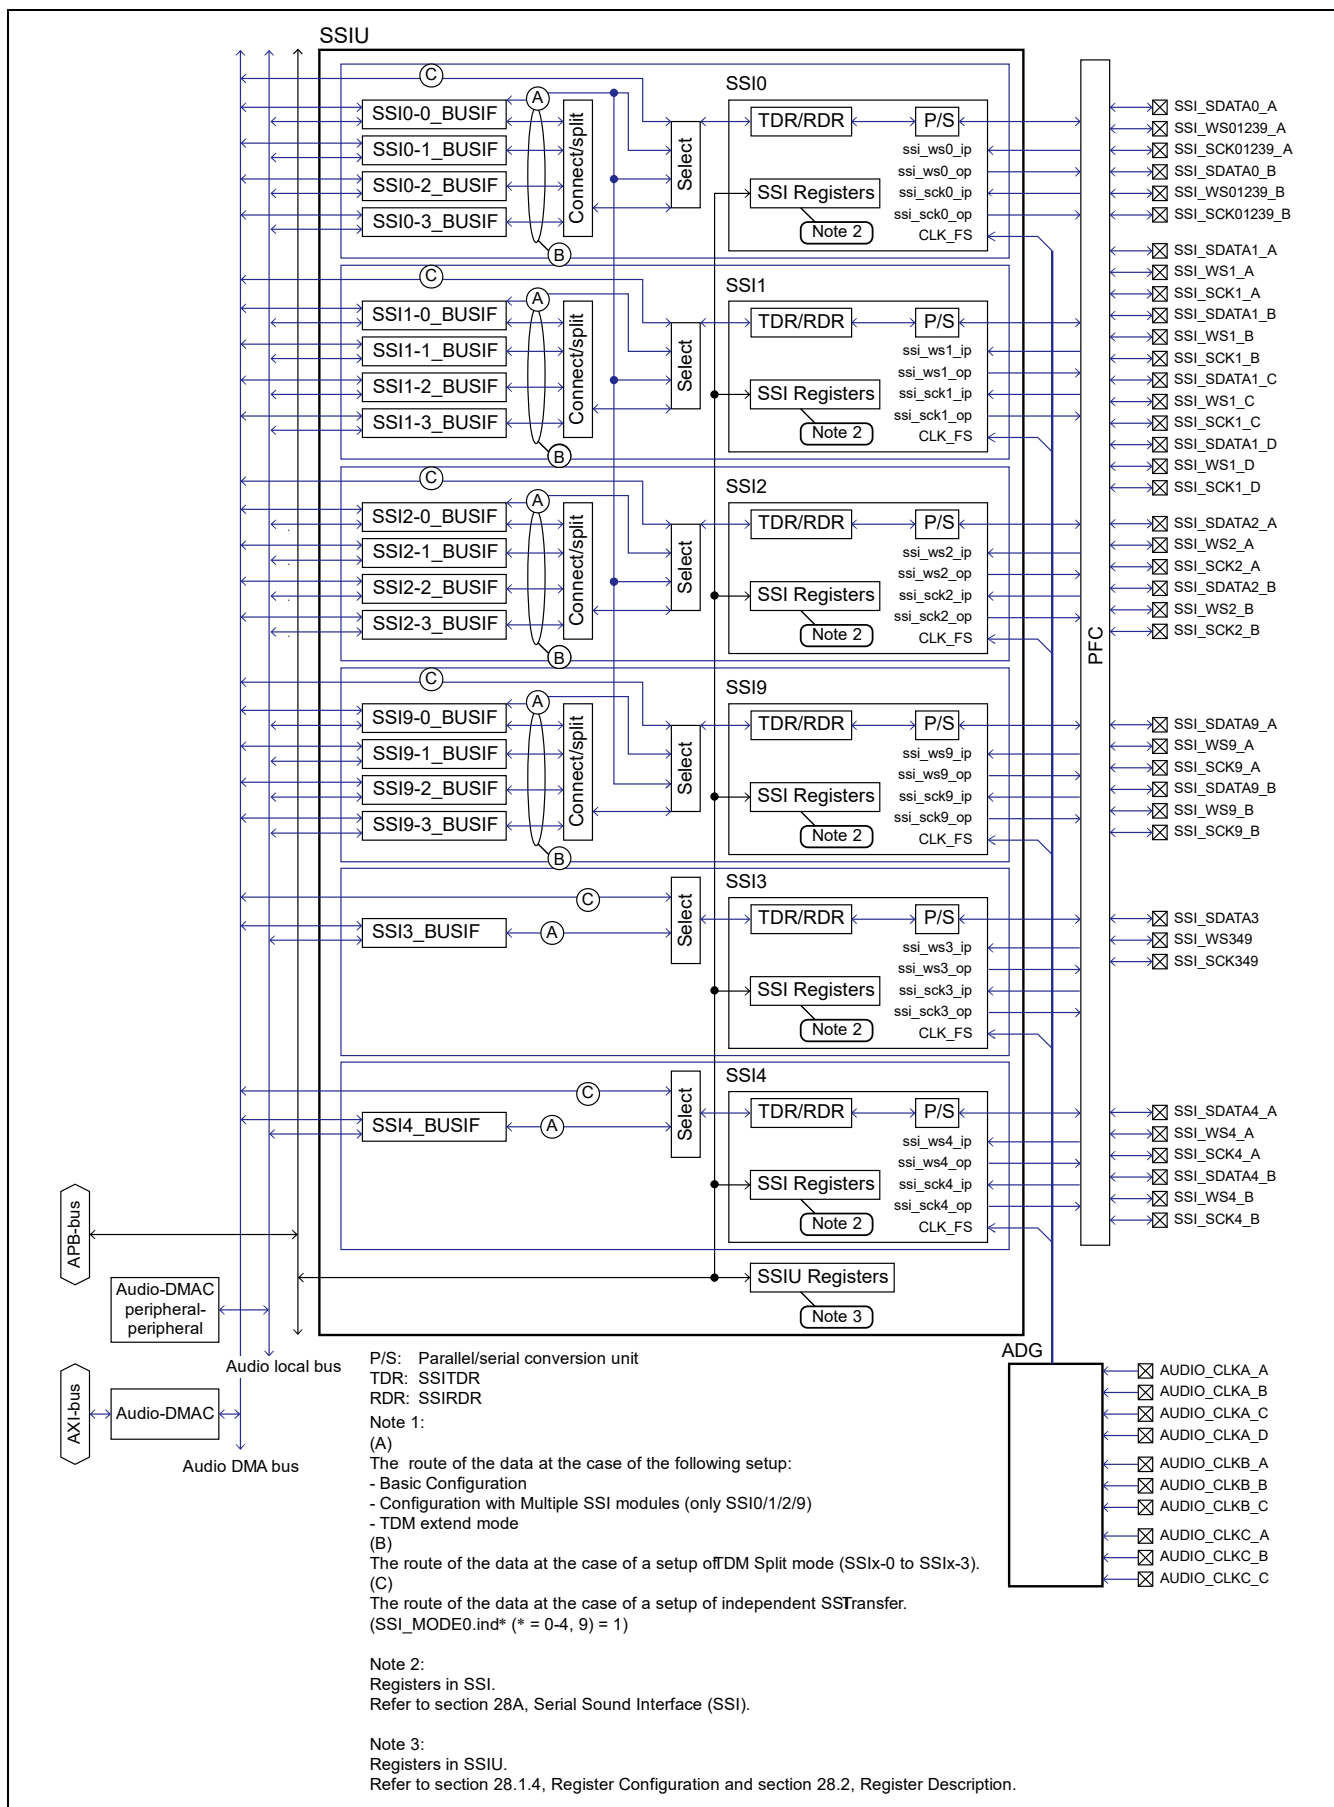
SSIU

C
A
SSI0
SSI0-0_BUSIF
SSI0-1_BUSIF
SSI0-2_BUSIF
SSI0-3_BUSIF
Connect/split
Select
TDR/RDR
P/S
ssi_ws0_ip
ssi_ws0_op
ssi_sck0_ip
ssi_sck0_op
CLK_FS
SSI Registers
Note 2
B

C
A
SSI1
SSI1-0_BUSIF
SSI1-1_BUSIF
SSI1-2_BUSIF
SSI1-3_BUSIF
Connect/split
Select
TDR/RDR
P/S
ssi_ws1_ip
ssi_ws1_op
ssi_sck1_ip
ssi_sck1_op
CLK_FS
SSI Registers
Note 2
B

C
A
SSI2
SSI2-0_BUSIF
SSI2-1_BUSIF
SSI2-2_BUSIF
SSI2-3_BUSIF
Connect/split
Select
TDR/RDR
P/S
ssi_ws2_ip
ssi_ws2_op
ssi_sck2_ip
ssi_sck2_op
CLK_FS
SSI Registers
Note 2
B

C
A
SSI9
SSI9-0_BUSIF
SSI9-1_BUSIF
SSI9-2_BUSIF
SSI9-3_BUSIF
Connect/split
Select
TDR/RDR
P/S
ssi_ws9_ip
ssi_ws9_op
ssi_sck9_ip
ssi_sck9_op
CLK_FS
SSI Registers
Note 2
B

C
SSI3
SSI3_BUSIF
A
Select
TDR/RDR
P/S
ssi_ws3_ip
ssi_ws3_op
ssi_sck3_ip
ssi_sck3_op
CLK_FS
SSI Registers
Note 2

C
SSI4
SSI4_BUSIF
A
Select
TDR/RDR
P/S
ssi_ws4_ip
ssi_ws4_op
ssi_sck4_ip
ssi_sck4_op
CLK_FS
SSI Registers
Note 2

SSIU Registers
Note 3

PFC

SSI_SDATA0_A
SSI_WS01239_A
SSI_SCK01239_A
SSI_SDATA0_B
SSI_WS01239_B
SSI_SCK01239_B
SSI_SDATA1_A
SSI_WS1_A
SSI_SCK1_A
SSI_SDATA1_B
SSI_WS1_B
SSI_SCK1_B
SSI_SDATA1_C
SSI_WS1_C
SSI_SCK1_C
SSI_SDATA1_D
SSI_WS1_D
SSI_SCK1_D
SSI_SDATA2_A
SSI_WS2_A
SSI_SCK2_A
SSI_SDATA2_B
SSI_WS2_B
SSI_SCK2_B
SSI_SDATA9_A
SSI_WS9_A
SSI_SCK9_A
SSI_SDATA9_B
SSI_WS9_B
SSI_SCK9_B
SSI_SDATA3
SSI_WS349
SSI_SCK349
SSI_SDATA4_A
SSI_WS4_A
SSI_SCK4_A
SSI_SDATA4_B
SSI_WS4_B
SSI_SCK4_B

APB-bus
Audio-DMAC peripheral-peripheral
Audio local bus
AXI-bus
Audio-DMAC
Audio DMA bus

ADG
AUDIO_CLKA_A
AUDIO_CLKA_B
AUDIO_CLKA_C
AUDIO_CLKA_D
AUDIO_CLKB_A
AUDIO_CLKB_B
AUDIO_CLKB_C
AUDIO_CLKC_A
AUDIO_CLKC_B
AUDIO_CLKC_C

P/S: Parallel/serial conversion unit
TDR: SSITDR
RDR: SSIRDR
Note 1:
(A)
The route of the data at the case of the following setup:
- Basic Configuration
- Configuration with Multiple SSI modules (only SSI0/1/2/9)
- TDM extend mode
(B)
The route of the data at the case of a setup ofTDM Split mode (SSIx-0 to SSIx-3).
(C)
The route of the data at the case of a setup of independent SSTransfer.
(SSI_MODE0.ind* (* = 0-4, 9) = 1)

Note 2:
Registers in SSI.
Refer to section 28A, Serial Sound Interface (SSI).

Note 3:
Registers in SSIU.
Refer to section 28.1.4, Register Configuration and section 28.2, Register Description.